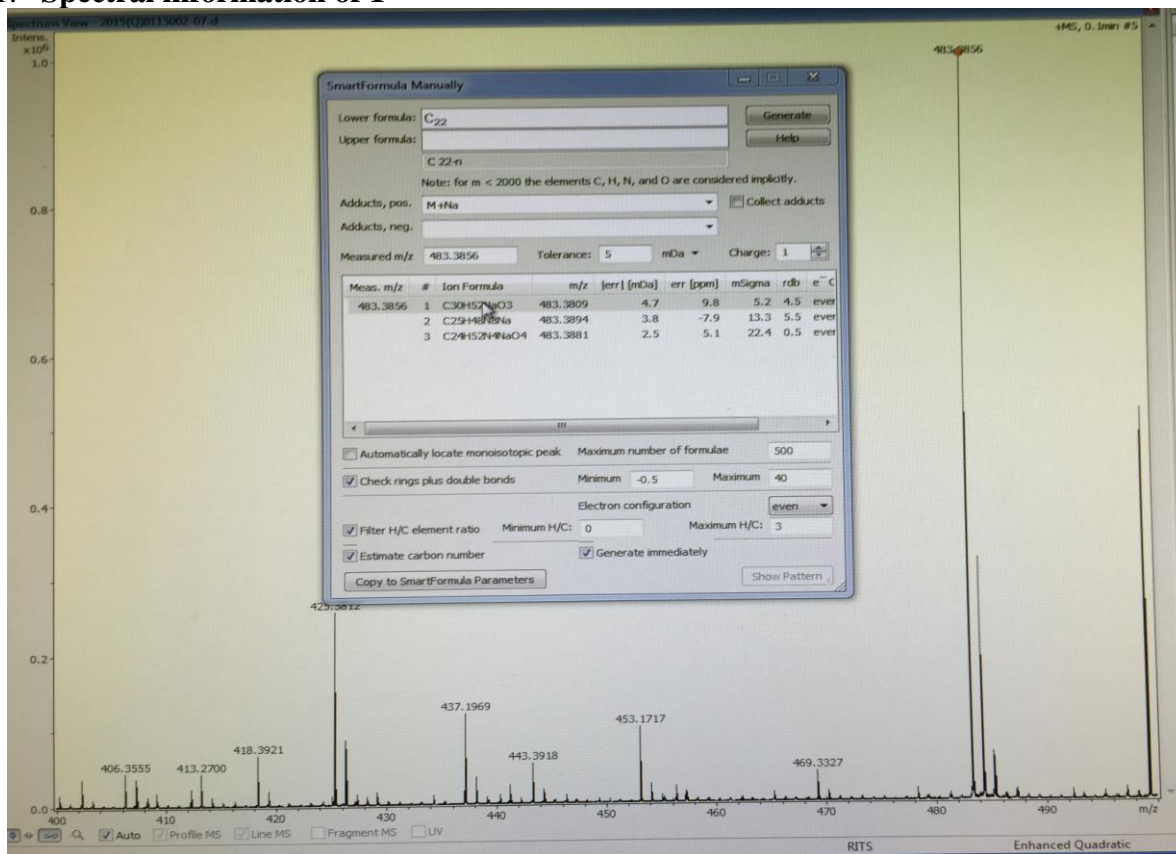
Spectral information of 1

Spectrum View 2015(Q)0115002-07.d

+MS, 0.1min #5

Intens. x10^6

1.0

483.3856

SmartFormula Manually

Lower formula: $C_{22}$

Generate

Upper formula:

Help

C 22-n

Note: for m < 2000 the elements C, H, N, and O are considered implicitly.

Adducts, pos. M+Na

Collect adducts

Adducts, neg.

Measured m/z 483.3856 Tolerance: 5 mDa Charge: 1

| Meas. m/z | # | Ion Formula | m/z | \|err\| [mDa] | err [ppm] | mSigma | rdb | e⁻ C |
|---|---|---|---|---|---|---|---|---|
| 483.3856 | 1 | C30H52NaO3 | 483.3809 | 4.7 | 9.8 | 5.2 | 4.5 | even |
| | 2 | C25H48N6Na | 483.3894 | 3.8 | -7.9 | 13.3 | 5.5 | even |
| | 3 | C24H52N4NaO4 | 483.3881 | 2.5 | 5.1 | 22.4 | 0.5 | even |

Automatically locate monoisotopic peak Maximum number of formulae 500

Check rings plus double bonds Minimum -0.5 Maximum 40

Electron configuration even

Filter H/C element ratio Minimum H/C: 0 Maximum H/C: 3

Estimate carbon number Generate immediately

Copy to SmartFormula Parameters Show Pattern

0.8

0.6

0.4

0.2

0.0

425.3812

437.1969

453.1717

443.3918

469.3327

418.3921

406.3555

413.2700

400 410 420 430 440 450 460 470 480 490 m/z

Auto Profile MS Line MS Fragment MS UV

RITS Enhanced Quadratic